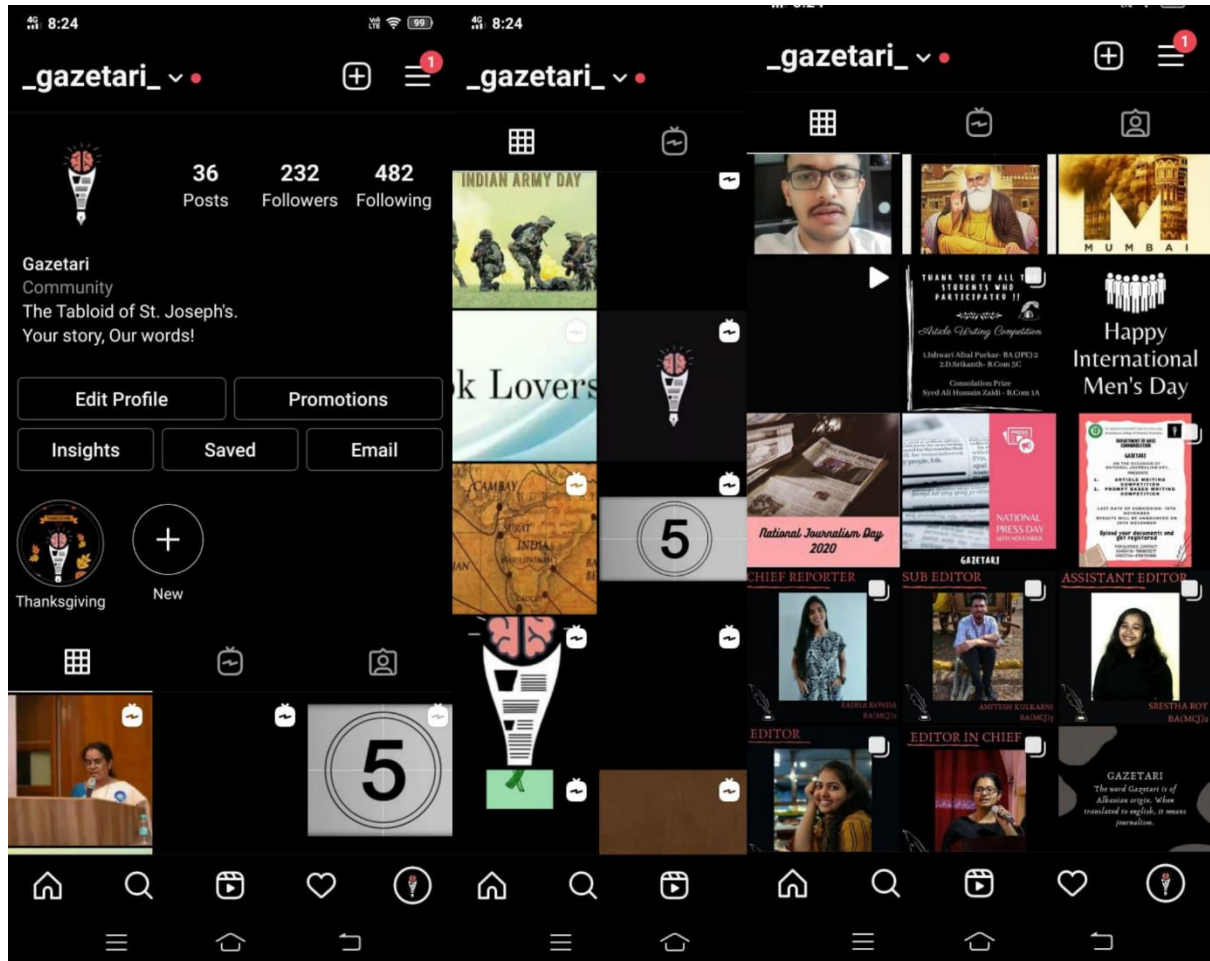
8:24

99

_gazetari_

1

36 Posts

232 Followers

482 Following

Gazetari
Community
The Tabloid of St. Joseph's.
Your story, Our words!

Edit Profile

Promotions

Insights

Saved

Email

Thanksgiving

New

5

8:24

_gazetari_

INDIAN ARMY DAY

k Lovers

CAMBAY

SURAT

INDIA

5

_gazetari_

1

M U M B A I

THANK YOU TO ALL THE STUDENTS WHO PARTICIPATED !!

Article Writing Competition

1.Ishwari Afzal Purkar- BA (JPE) 2
2.D.Srikanth- B.Com 2C

Consolation Prize
Syed Ali Hussain Zaidi - B.Com 1A

Happy International Men's Day

National Journalism Day 2020

NATIONAL PRESS DAY

GAZETARI

GAZETARI

Upload your documents and get registered

CHIEF REPORTER

RADHA KONDA BA(MCJ)2

SUB EDITOR

AMITESH KULKARNI BA(MCJ)2

ASSISTANT EDITOR

SRESTHA ROY BA(MCJ)2

EDITOR

EDITOR IN CHIEF

GAZETARI
The word Gazetari is of Albanian origin. When translated to english, it means journalism.